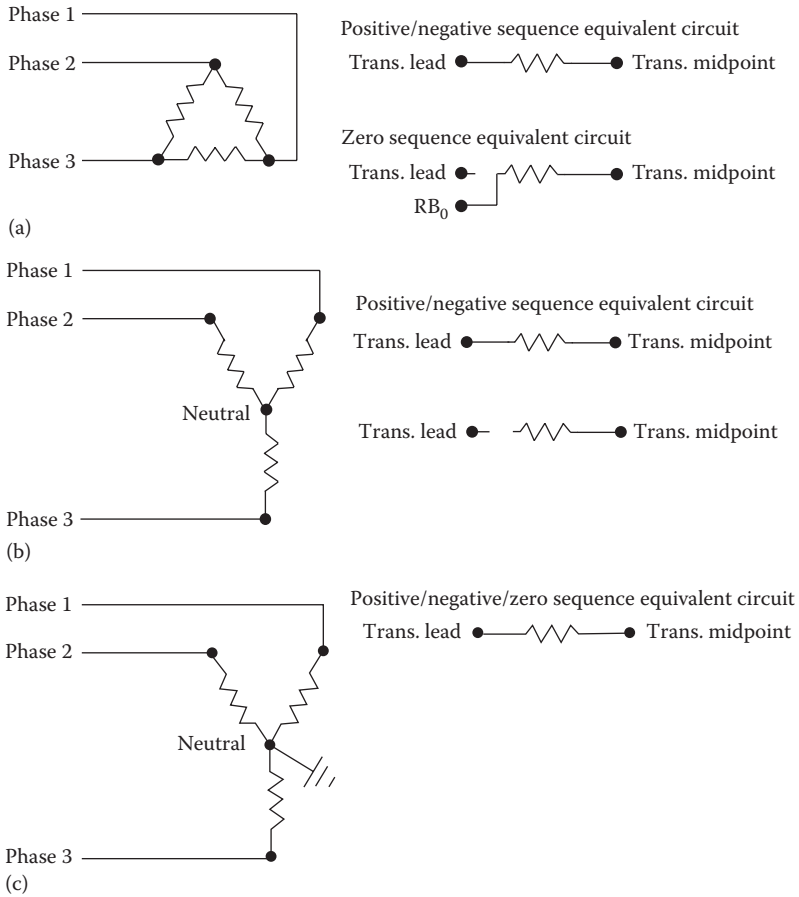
Phase 1

Phase 2

Phase 3

Positive/negative sequence equivalent circuit

Trans. lead Trans. midpoint

Zero sequence equivalent circuit

Trans. lead Trans. midpoint

$RB_0$

(a)

Phase 1

Phase 2

Neutral

Phase 3

Positive/negative sequence equivalent circuit

Trans. lead Trans. midpoint

Trans. lead Trans. midpoint

(b)

Phase 1

Phase 2

Neutral

Phase 3

Positive/negative/zero sequence equivalent circuit

Trans. lead Trans. midpoint

(c)